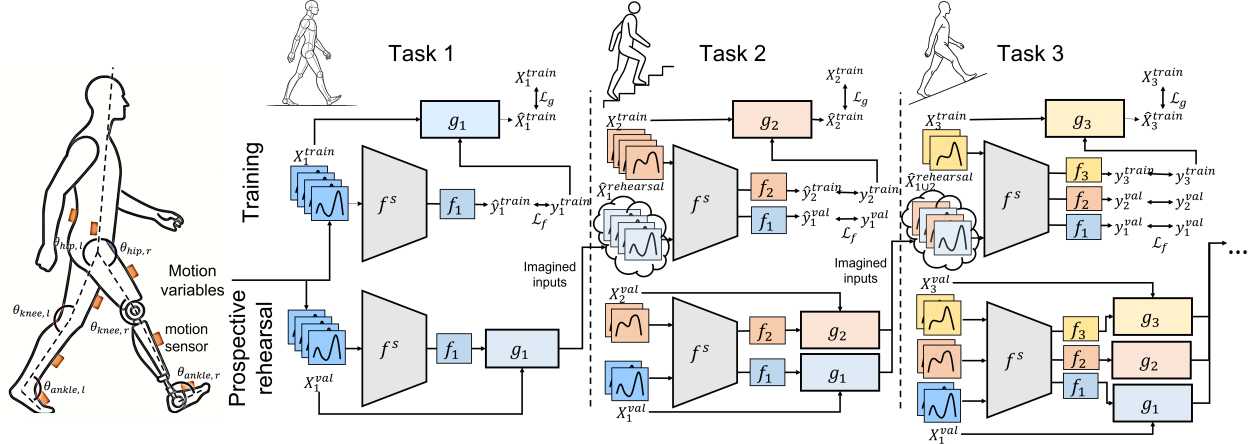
Task 1

Task 2

Task 3

$\theta_{hip,l}$ $\theta_{hip,r}$

Motion variables

$\theta_{knee,l}$ $\theta_{knee,r}$

motion sensor

$\theta_{ankle,l}$ $\theta_{ankle,r}$

Training

Prospective rehearsal

$X_1^{train}$ $\updownarrow \mathcal{L}_g$ $\hat{X}_1^{train}$

$g_1$

$X_1^{train}$

$f^s$

$f_1$ $\hat{y}_1^{train}$ $y_1^{train}$

$\mathcal{L}_f$

$f^s$ $f_1$ $g_1$

$X_1^{val}$

Imagined inputs

$X_2^{train}$ $\updownarrow \mathcal{L}_g$ $\hat{X}_2^{train}$

$g_2$

$X_2^{train}$

$\hat{X}_1^{rehearsal}$

$f^s$

$f_2$ $\hat{y}_2^{train}$ $y_2^{train}$

$f_1$ $\hat{y}_1^{val}$ $y_1^{val}$

$\mathcal{L}_f$

$X_2^{val}$

$f^s$ $f_2$ $g_2$

$f_1$ $g_1$

$X_1^{val}$

Imagined inputs

$X_3^{train}$ $\updownarrow \mathcal{L}_g$ $\hat{X}_3^{train}$

$g_3$

$X_3^{train}$

$\hat{X}_{1\cup2}^{rehearsal}$

$f^s$

$f_3$ $y_3^{train}$ $y_3^{train}$

$f_2$ $y_2^{val}$ $y_2^{val}$

$f_1$ $y_1^{val}$ $y_1^{val}$

$\mathcal{L}_f$

$X_3^{val}$

$f^s$

$f_3$ $g_3$

$f_2$ $g_2$

$f_1$ $g_1$

$X_1^{val}$

...